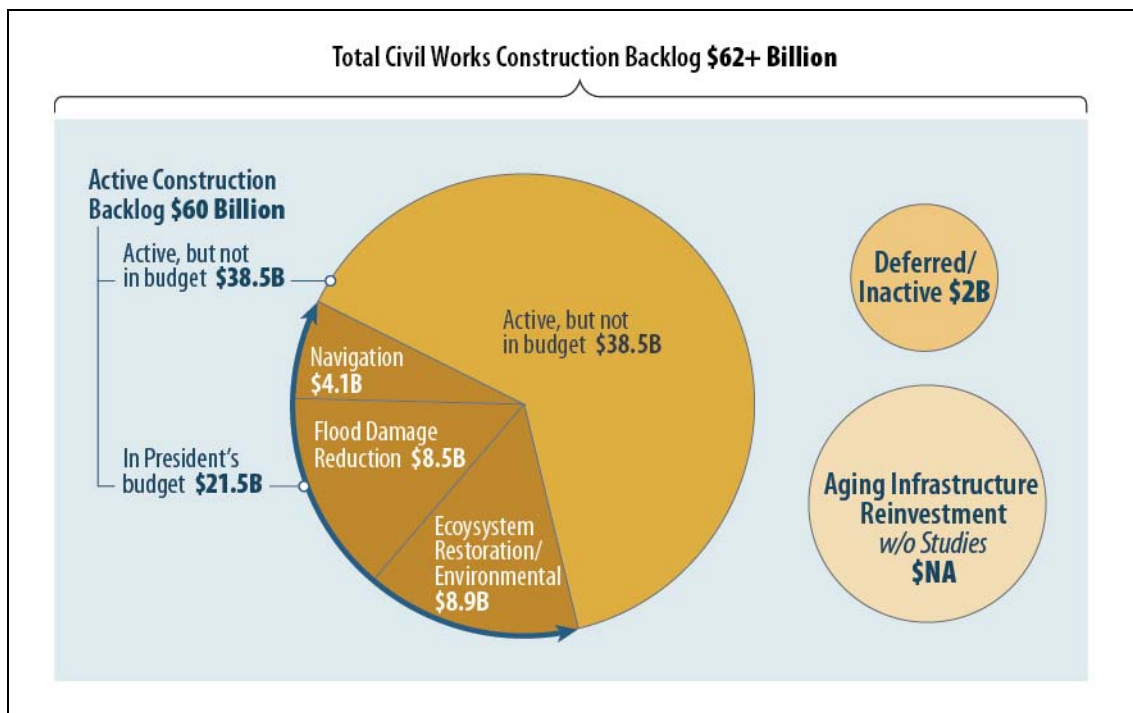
Total Civil Works Construction Backlog $62+ Billion

Active Construction Backlog $60 Billion

Active, but not in budget $38.5B

In President's budget $21.5B

Active, but not in budget $38.5B

Navigation $4.1B

Flood Damage Reduction $8.5B

Ecoysystem Restoration/ Environmental $8.9B

Deferred/ Inactive $2B

Aging Infrastructure Reinvestment w/o Studies $NA